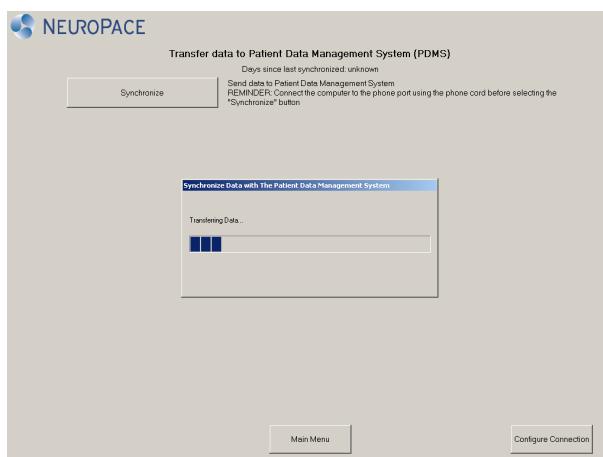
NEUROPACE

Transfer data to Patient Data Management System (PDMS)

Days since last synchronized: unknown

Synchronize

Send data to Patient Data Management System
REMINDER: Connect the computer to the phone port using the phone cord before selecting the "Synchronize" button

Synchronize Data with The Patient Data Management System

Transferring Data...

Main Menu

Configure Connection